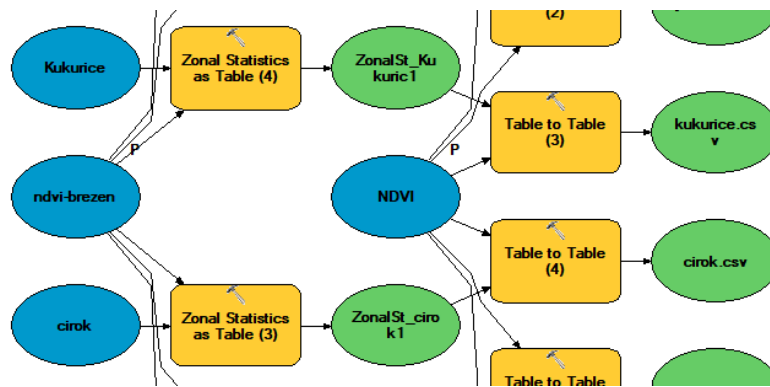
(2)

Kukurice

Zonal Statistics as Table (4)

ZonalSt_Kukuric1

P

Table to Table (3)

kukurice.csv

ndvi-brezen

NDVI

P

Table to Table (4)

cirok.csv

cirok

Zonal Statistics as Table (3)

ZonalSt_cirok1

Table to Table